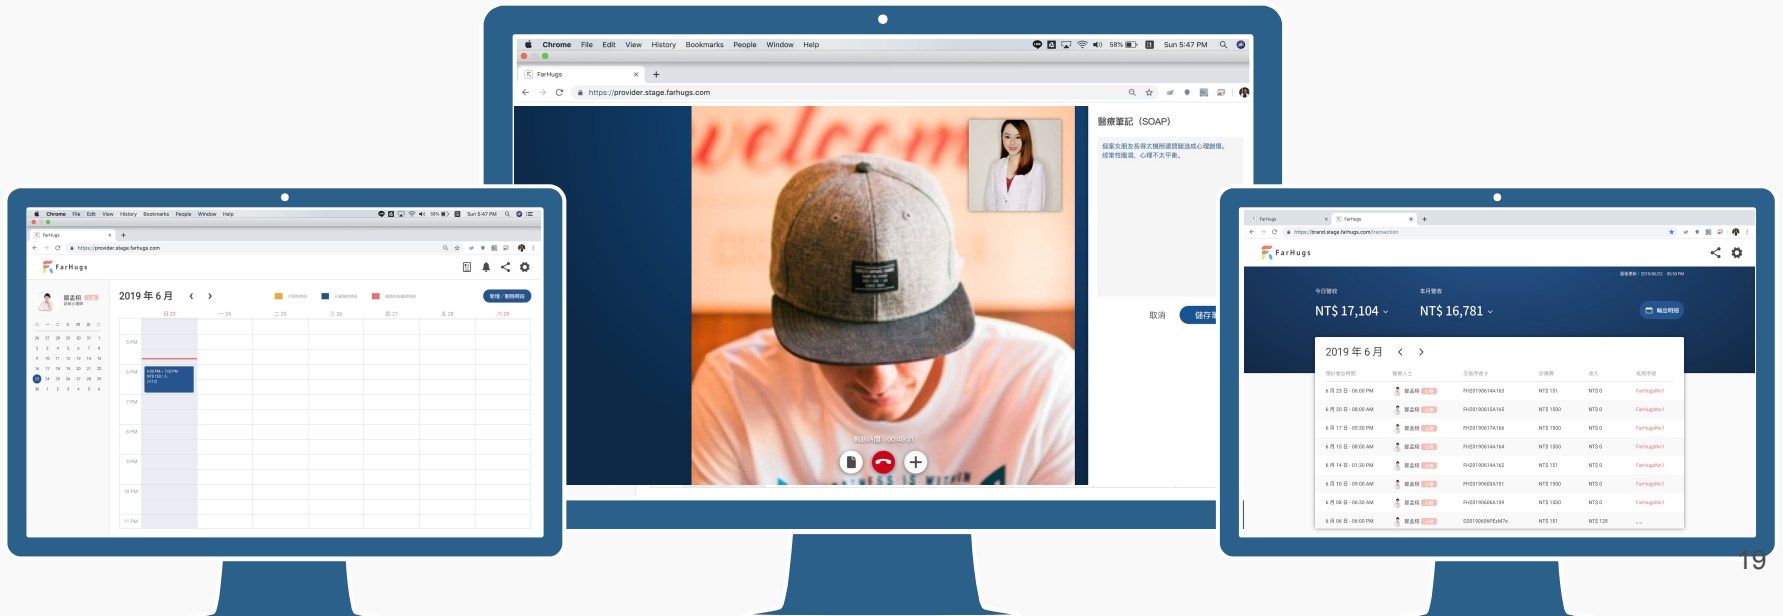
Chrome File Edit View History Bookmarks People Window Help

58% Sun 5:47 PM

FarHugs

https://provider.stage.farhugs.com

醫療筆記 (SOAP)

取消

儲存

剩餘時間：00:49:31

Chrome File Edit View History Bookmarks People Window Help

FarHugs

https://provider.stage.farhugs.com

FarHugs

2019 年 6 月

5 PM

6 PM

7 PM

8 PM

9 PM

10 PM

11 PM

FarHugs

FarHugs

https://brand.stage.farhugs.com/transaction

FarHugs

NT$ 17,104

NT$ 16,781

2019 年 6 月

19